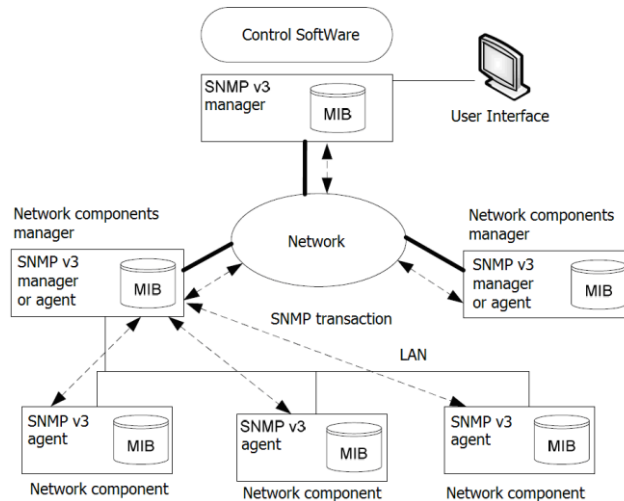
Control SoftWare

SNMP v3 manager

MIB

User Interface

Network components manager

SNMP v3 manager or agent

MIB

Network

Network components manager

SNMP v3 manager or agent

MIB

SNMP transaction

LAN

SNMP v3 agent

MIB

SNMP v3 agent

MIB

SNMP v3 agent

MIB

Network component

Network component

Network component